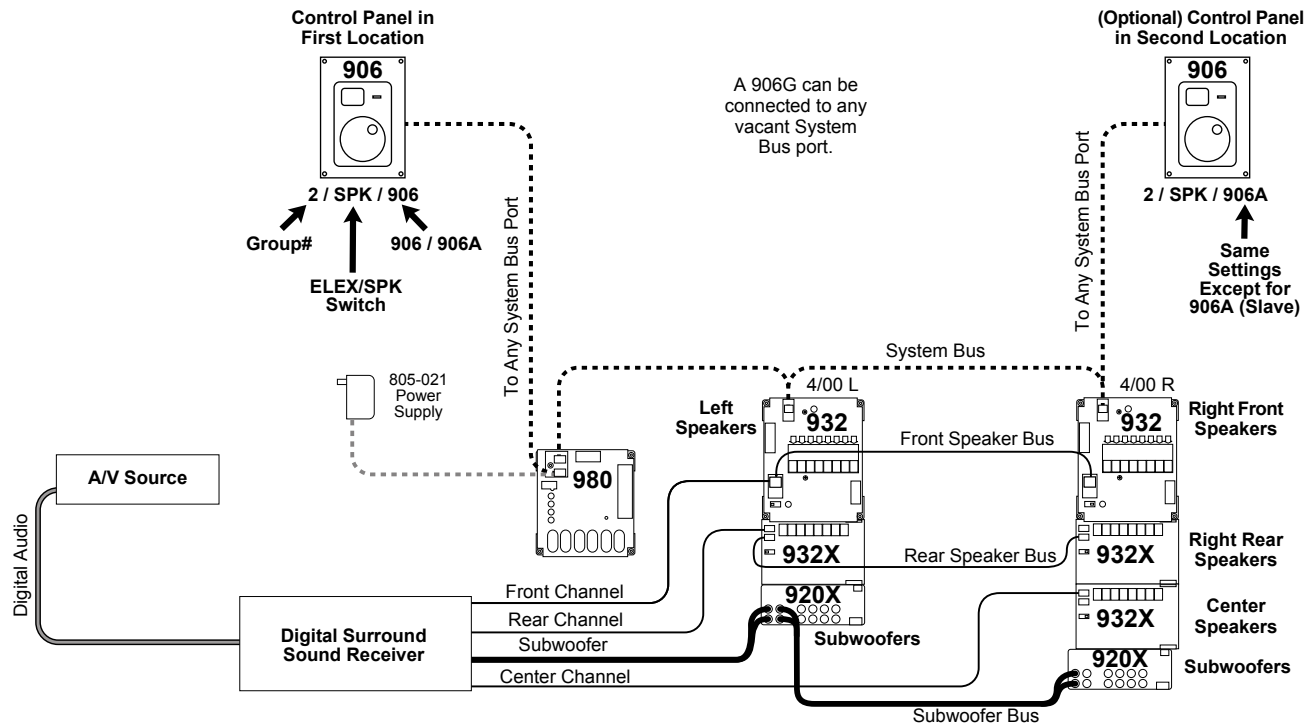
Control Panel in First Location

906

2 / SPK / 906

Group#

ELEX/SPK Switch

906 / 906A

A 906G can be connected to any vacant System Bus port.

(Optional) Control Panel in Second Location

906

2 / SPK / 906A

Same Settings Except for 906A (Slave)

To Any System Bus Port

To Any System Bus Port

System Bus

805-021 Power Supply

4/00 L

Left Speakers

932

4/00 R

932

Right Front Speakers

Front Speaker Bus

A/V Source

980

Digital Audio

932X

Rear Speaker Bus

932X

Right Rear Speakers

920X

Front Channel

Rear Channel

Subwoofer

Center Channel

Digital Surround Sound Receiver

Subwoofers

932X

Center Speakers

920X

Subwoofers

Subwoofer Bus